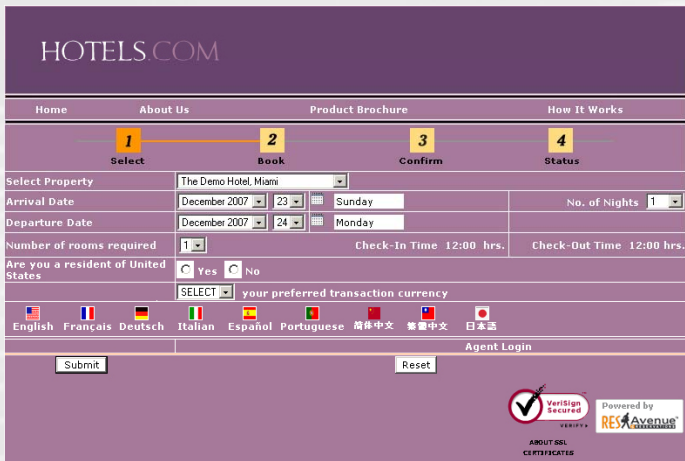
HOTELS.COM

Home About Us Product Brochure How It Works

1 Select 2 Book 3 Confirm 4 Status

| | | |
|---|---|---|
| Select Property | The Demo Hotel, Miami | |
| Arrival Date | December 2007 23 Sunday | No. of Nights 1 |
| Departure Date | December 2007 24 Monday | |
| Number of rooms required | 1 Check-In Time 12:00 hrs. | Check-Out Time 12:00 hrs. |
| Are you a resident of United States | Yes No | |
| | SELECT your preferred transaction currency | |

English Français Deutsch Italian Español Portuguese 简体中文 繁體中文 日本語

Agent Login

Submit Reset

VeriSign Secured VERIFY

ABOUT SSL CERTIFICATES

Powered by RES Avenue